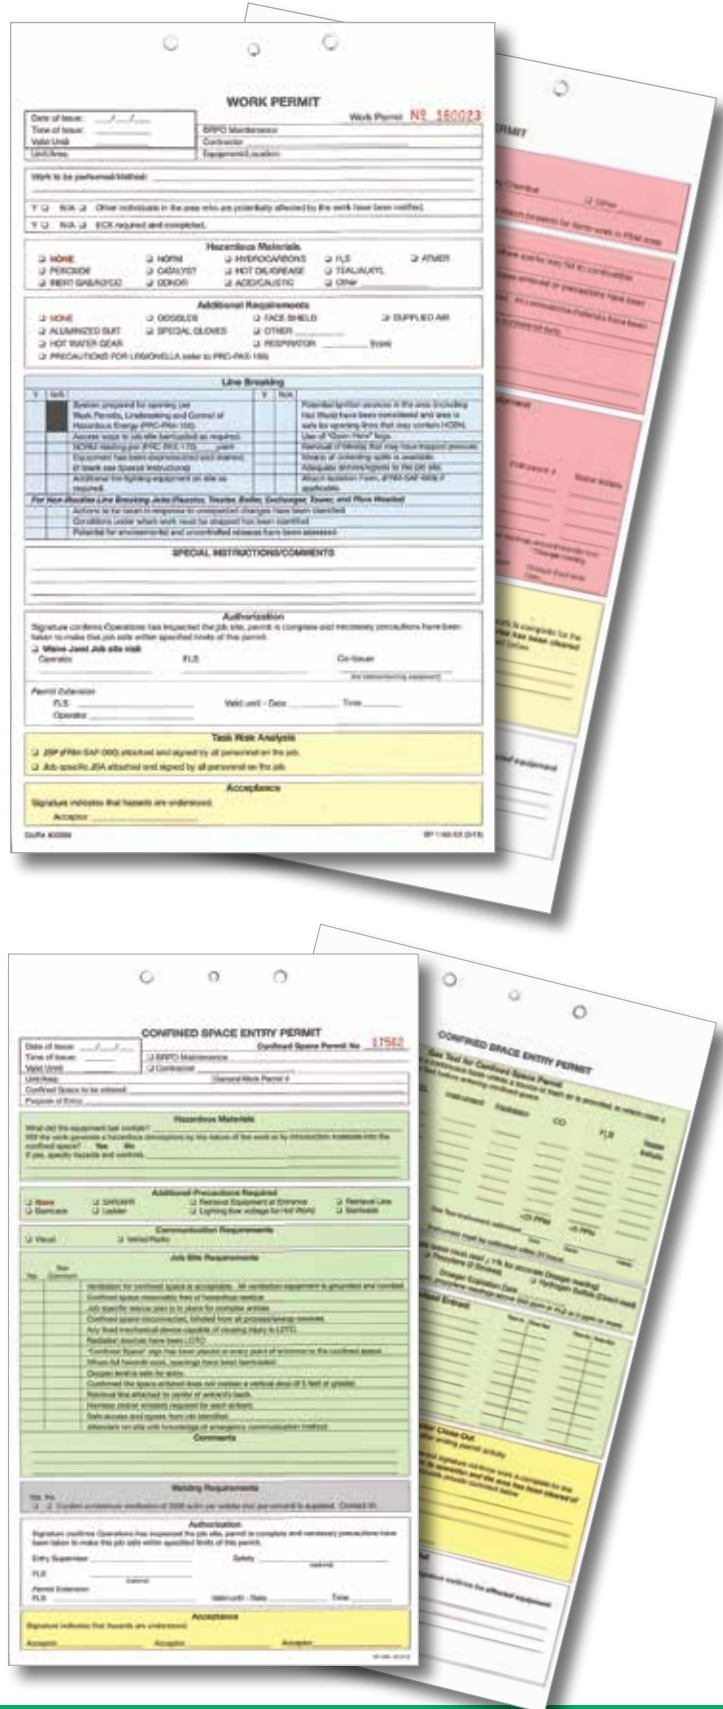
WORK PERMIT

Work Permit № 180023

Date of Issue: \_\_\_/\_\_\_/\_\_\_
Time of Issue:
Valid Until:
Unit/Area:

BRPO Maintenance
Contractor
Equipment/Location

Work to be performed/Method:

Y ☐ N/A ☐ Other individuals in the area who are potentially affected by the work have been notified.

Y ☐ N/A ☐ ECK required and completed.

Hazardous Materials

☐ NONE ☐ NORM ☐ HYDROCARBONS ☐ H₂S ☐ OTHER
☐ PEROXIDE ☐ CATALYST ☐ HOT OIL/GREASE ☐ TEAL/ALKYL
☐ INERT GAS/N2/CO2 ☐ ODOR ☐ ACID/CAUSTIC ☐ Other

Additional Requirements

☐ NONE ☐ GOGGLES ☐ FACE SHIELD ☐ SUPPLIED AIR
☐ ALUMINIZED SUIT ☐ SPECIAL GLOVES ☐ OTHER
☐ HOT WATER GEAR ☐ RESPIRATOR \_\_\_\_ (type)
☐ PRECAUTIONS FOR LEGIONELLA (refer to PRC-PRO-155)

Line Breaking

For Non-Routine Line Breaking Jobs

SPECIAL INSTRUCTIONS/COMMENTS

Authorization

Signature confirms Operations has inspected the job site, permit is complete and necessary precautions have been taken to make this job safe within specified limits of this permit.

☐ Waive Joint Job site visit

Operator: FLS Co-Issuer

Permit Extension
FLS Valid until - Date Time
Operator

Task Risk Analysis

☐ JSP attached and signed by all personnel on the job.
☐ Job-specific JSA attached and signed by all personnel on the job.

Acceptance

Signature indicates that hazards are understood.
Acceptor

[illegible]

CONFINED SPACE ENTRY PERMIT

Confined Space Permit No 17562

Date of Issue: \_\_\_/\_\_\_/\_\_\_
Time of Issue:
Valid Until:
Unit/Area:
Confined Space to be entered:
Purpose of Entry:

☐ BRPO Maintenance
☐ Contractor
General Work Permit #

Hazardous Materials

Additional Precautions Required

Communication Requirements

Job Site Requirements

Comments

Welding Requirements

Authorization

Signature confirms Operations has inspected the job site, permit is complete and necessary precautions have been taken to make this job safe within specified limits of this permit.

Entry Supervisor Safety
FLS
Permit Extension
FLS Valid until - Date Time

Acceptance

Signature indicates that hazards are understood.
Acceptor Acceptor Acceptor

CONFINED SPACE ENTRY PERMIT

Gas Test for Confined Space Permit

CO
FLS
<20 PPM <5 PPM